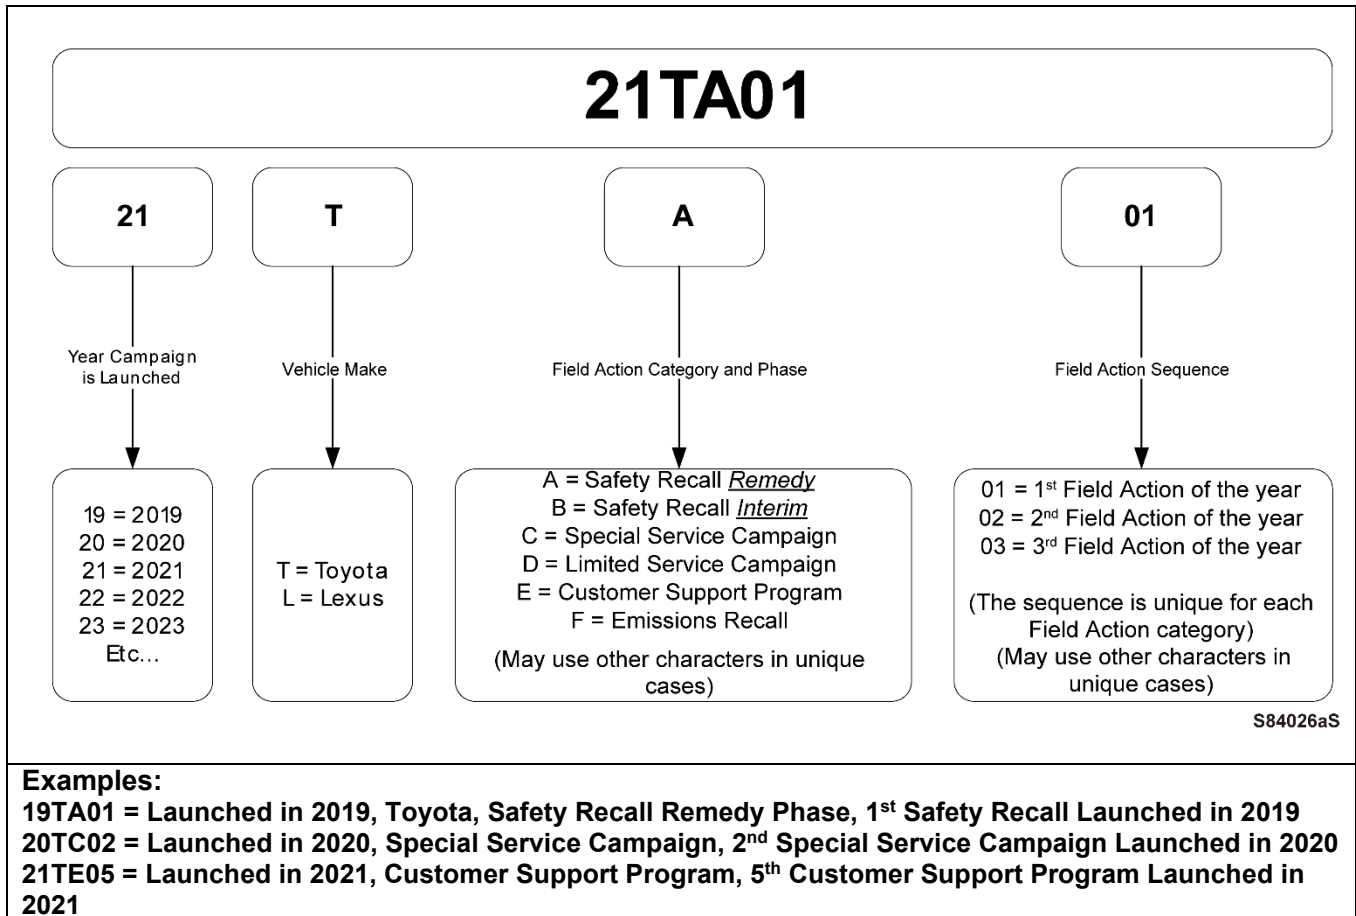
21TA01

21

T

A

01

Year Campaign is Launched

Vehicle Make

Field Action Category and Phase

Field Action Sequence

19 = 2019
20 = 2020
21 = 2021
22 = 2022
23 = 2023
Etc…

T = Toyota
L = Lexus

A = Safety Recall *Remedy*
B = Safety Recall *Interim*
C = Special Service Campaign
D = Limited Service Campaign
E = Customer Support Program
F = Emissions Recall

(May use other characters in unique cases)

01 = 1$^{st}$ Field Action of the year
02 = 2$^{nd}$ Field Action of the year
03 = 3$^{rd}$ Field Action of the year

(The sequence is unique for each Field Action category)
(May use other characters in unique cases)

S84026aS

**Examples:**
**19TA01 = Launched in 2019, Toyota, Safety Recall Remedy Phase, 1$^{st}$ Safety Recall Launched in 2019**
**20TC02 = Launched in 2020, Special Service Campaign, 2$^{nd}$ Special Service Campaign Launched in 2020**
**21TE05 = Launched in 2021, Customer Support Program, 5$^{th}$ Customer Support Program Launched in 2021**